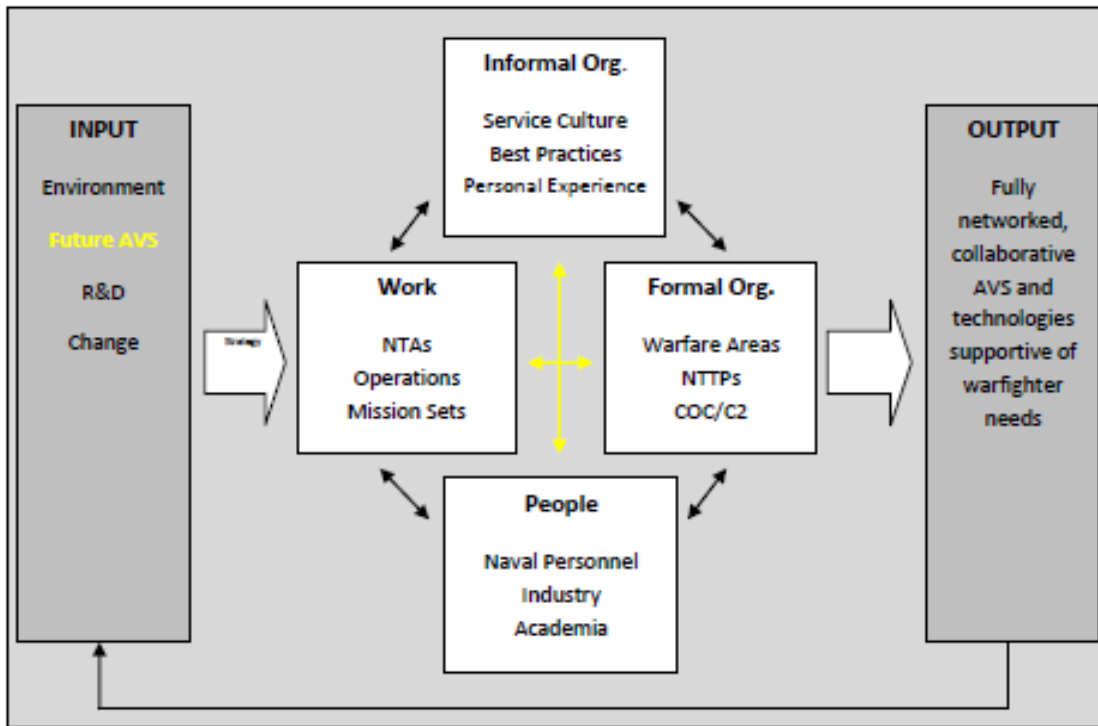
INPUT

Environment

Future AVS

R&D

Change

Strategy

Informal Org.

Service Culture
Best Practices
Personal Experience

Work

NTAs
Operations
Mission Sets

Formal Org.

Warfare Areas
NTTPs
COC/C2

People

Naval Personnel
Industry
Academia

OUTPUT

Fully networked, collaborative AVS and technologies supportive of warfighter needs